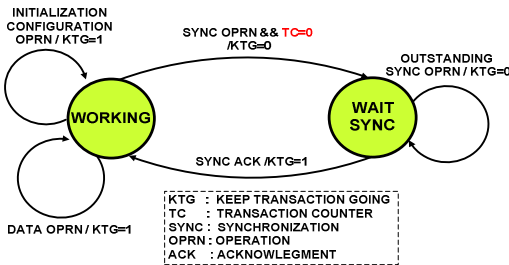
INITIALIZATION CONFIGURATION OPRN / KTG=1

SYNC OPRN && TC=0 /KTG=0

OUTSTANDING SYNC OPRN / KTG=0

WORKING

WAIT SYNC

SYNC ACK /KTG=1

DATA OPRN / KTG=1

KTG : KEEP TRANSACTION GOING
TC : TRANSACTION COUNTER
SYNC : SYNCHRONIZATION
OPRN : OPERATION
ACK : ACKNOWLEGMENT